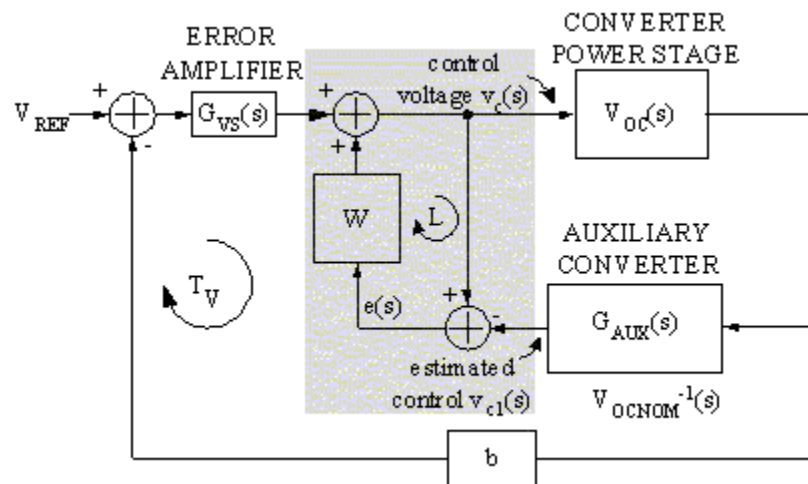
ERROR AMPLIFIER

CONVERTER POWER STAGE

$V_{REF}$

+

-

$G_{VS}(s)$

+

+

control voltage $v_c(s)$

$V_{OC}(s)$

W

L

$T_V$

AUXILIARY CONVERTER

+

-

e(s)

$G_{AUX}(s)$

estimated control $v_{c1}(s)$

$V_{OCNOM}^{-1}(s)$

b